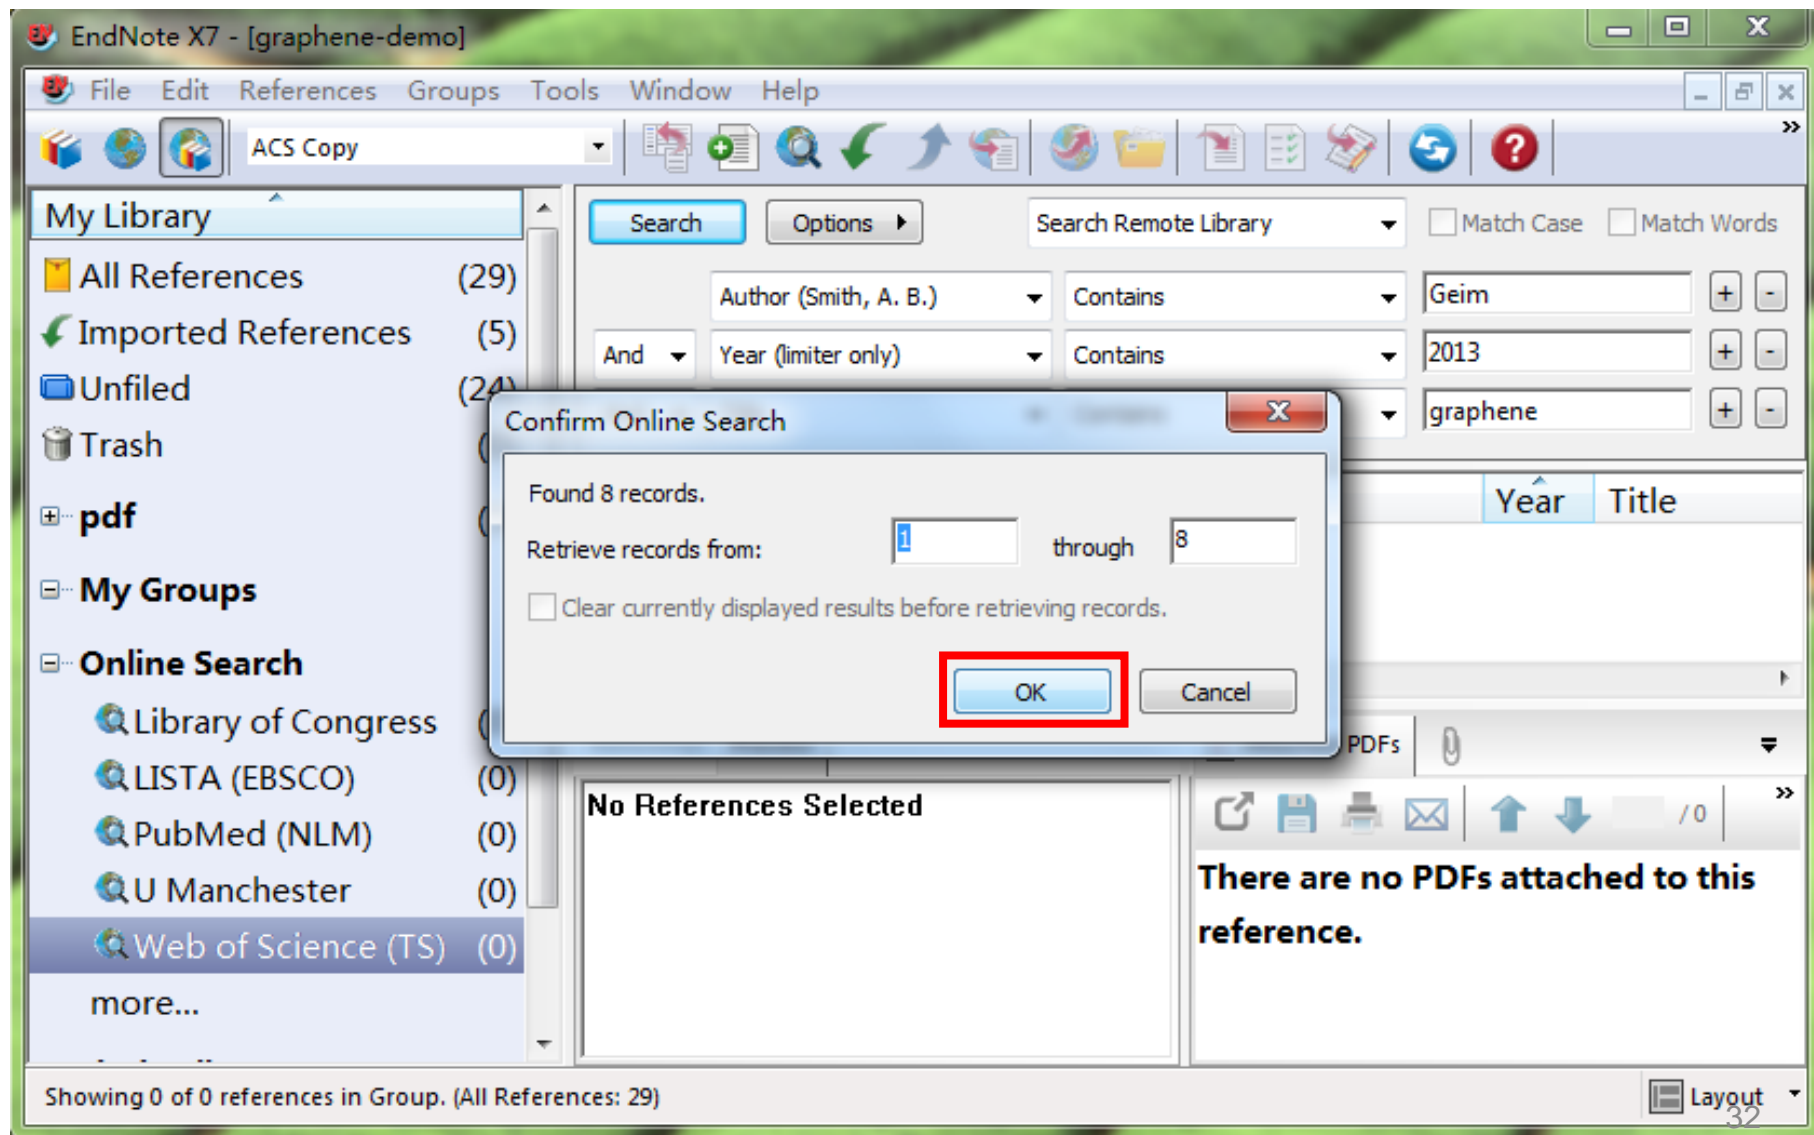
EndNote X7 - [graphene-demo]

File Edit References Groups Tools Window Help

ACS Copy

My Library

All References (29)
Imported References (5)
Unfiled (24)
Trash (
pdf (
My Groups
Online Search
Library of Congress (
LISTA (EBSCO) (0)
PubMed (NLM) (0)
U Manchester (0)
Web of Science (TS) (0)
more...

Search Options Search Remote Library Match Case Match Words

Author (Smith, A. B.) Contains Geim
And Year (limiter only) Contains 2013
graphene

Year Title

Confirm Online Search

Found 8 records.

Retrieve records from: 1 through 8

Clear currently displayed results before retrieving records.

OK Cancel

PDFs

No References Selected

/ 0

There are no PDFs attached to this reference.

Showing 0 of 0 references in Group. (All References: 29)

Layout

32